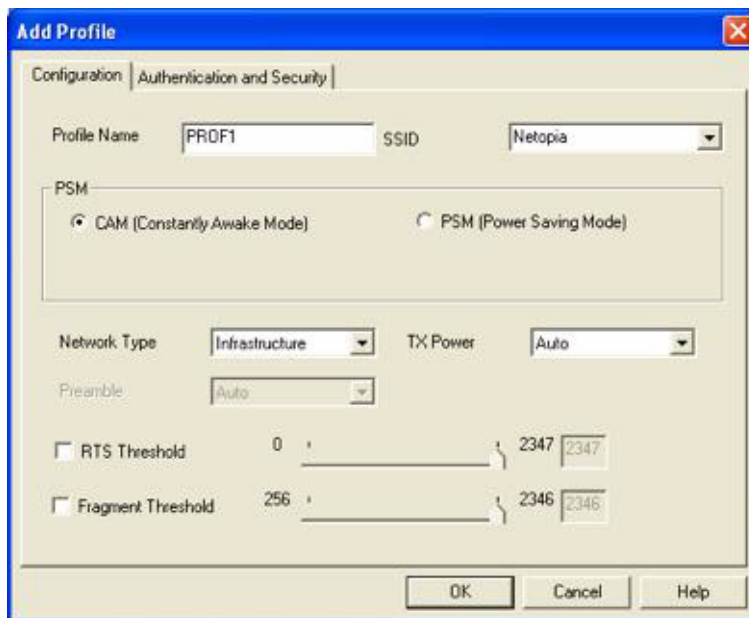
Add Profile

Configuration | Authentication and Security

Profile Name PROF1 SSID Netopia

PSM
CAM (Constantly Awake Mode) PSM (Power Saving Mode)

Network Type Infrastructure TX Power Auto

Preamble Auto

RTS Threshold 0 2347 2347

Fragment Threshold 256 2346 2346

OK Cancel Help